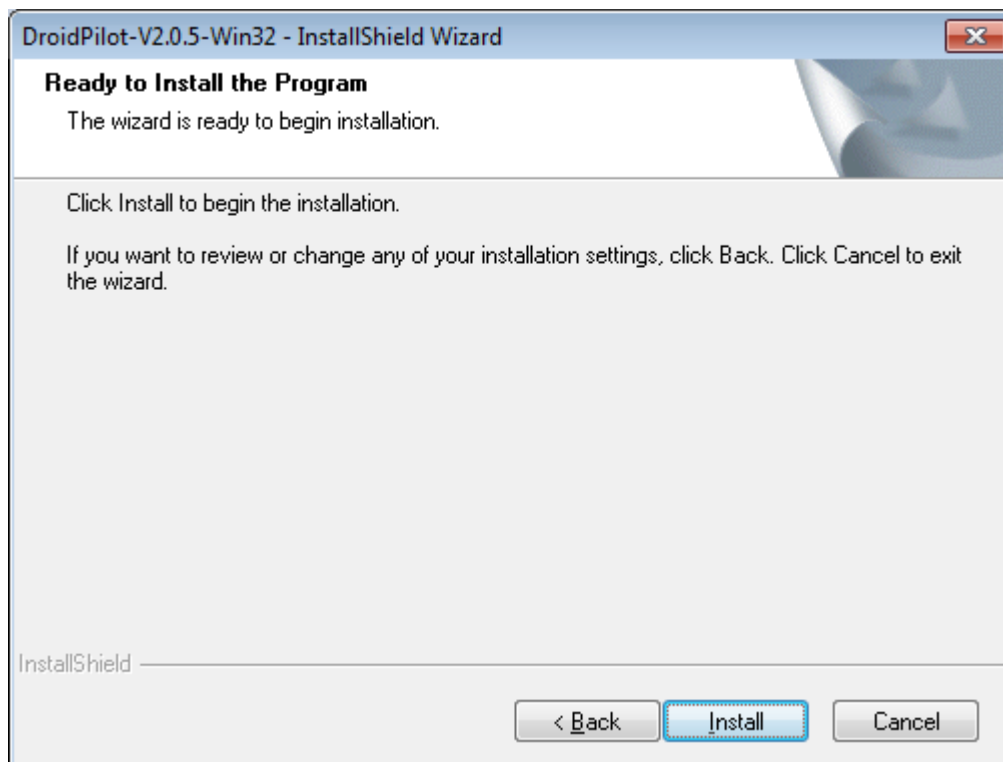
DroidPilot-V2.0.5-Win32 - InstallShield Wizard

Ready to Install the Program

The wizard is ready to begin installation.

Click Install to begin the installation.

If you want to review or change any of your installation settings, click Back. Click Cancel to exit the wizard.

InstallShield

< Back

Install

Cancel